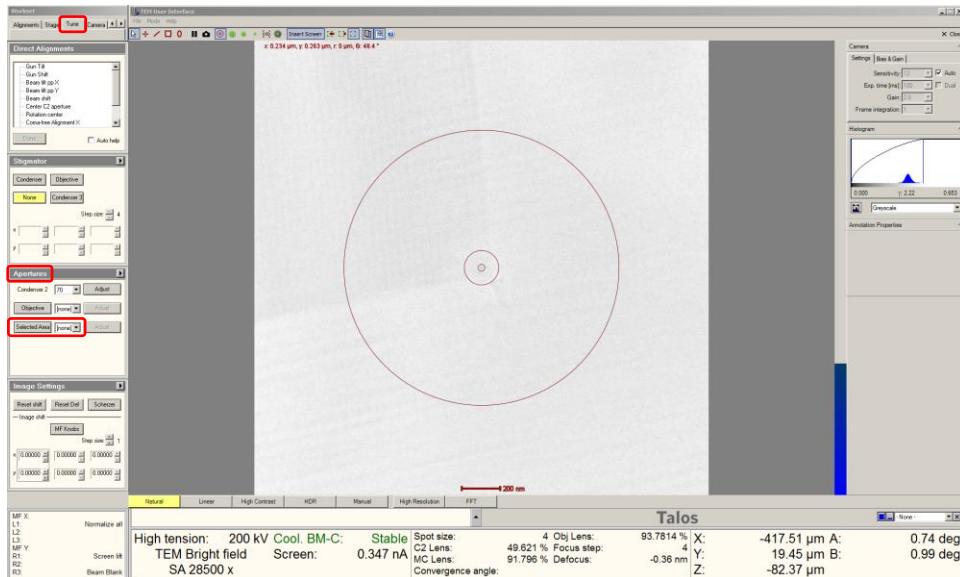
Workset

Alignments Stage Tune Camera

Direct Alignments

Gun Tilt
Gun Shift
Beam tilt pp X
Beam tilt pp Y
Beam shift
Center C2 aperture
Rotation center
Coma-free Alignment X

Done

Auto help

Stigmator

Condenser Objective

None Condenser 3

Step size 4

x

y

Apertures

Condenser 2 70 Adjust

Objective [none] Adjust

Selected Area [none] Adjust

Image Settings

Reset shift Reset Def Scherzer

Image shift

MF Knobs

Step size 1

x 0.00000 0.00000 0.00000

y 0.00000 0.00000 0.00000

MF X:
L1:
L2:
L3:
MF Y:
R1:
R2:
R3:

Normalize all

Screen lift

Beam Blank

TEM User Interface

File Mode Help

Insert Screen

x: 0.234 µm, y: 0.263 µm, r: 0 µm, θ: 48.4 °

200 nm

Natural Linear High Contrast HDR Manual High Resolution FFT

Talos

None

High tension: 200 kV Cool. BM-C: Stable
TEM Bright field Screen: 0.347 nA
SA 28500 x

Spot size: 4
C2 Lens: 49.621 %
MC Lens: 91.796 %
Convergence angle:

Obj Lens: 93.7814 %
Focus step: 4
Defocus: -0.36 nm

X: -417.51 µm A: 0.74 deg
Y: 19.45 µm B: 0.99 deg
Z: -82.37 µm

Close

Camera

Settings Bias & Gain

Sensitivity:
Exp. time [ms]: 100
Gain:
Frame integration: 1

Auto
Dual

Histogram

0.000 γ: 2.22 0.653

Greyscale

Annotation Properties